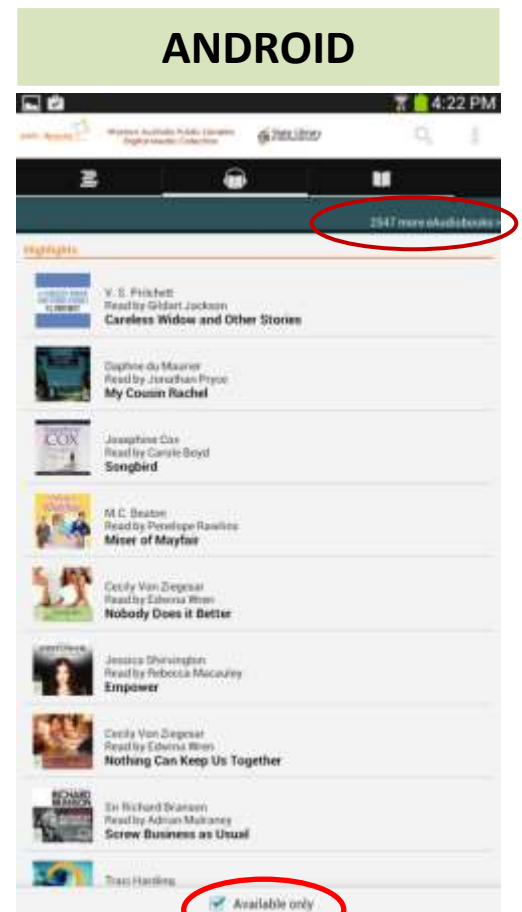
ANDROID

4:22 PM

Western Australia Public Libraries Digital Media Collection

State Library

2547 more eAudiobooks

Highlights

V. S. Pritchett
Read by Gildart Jackson
Careless Widow and Other Stories

Daphne du Maurier
Read by Jonathan Pryce
My Cousin Rachel

Josephine Cox
Read by Carole Boyd
Songbird

M.C. Beaton
Read by Penelope Rawlins
Miser of Mayfair

Cecily Von Ziegesar
Read by Edwina Wren
Nobody Does it Better

Jessica Shirvington
Read by Rebecca Macauley
Empower

Cecily Von Ziegesar
Read by Edwina Wren
Nothing Can Keep Us Together

Sir Richard Branson
Read by Adrian Mulraney
Screw Business as Usual

Traci Harding

Available only